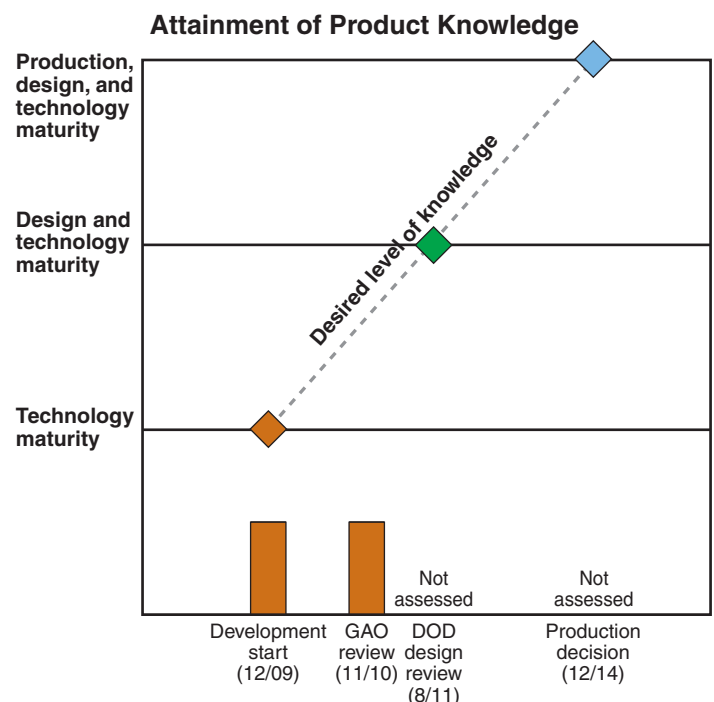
Attainment of Product Knowledge

Production, design, and technology maturity

Design and technology maturity

Technology maturity

Desired level of knowledge

Not assessed

Not assessed

Development start (12/09)

GAO review (11/10)

DOD design review (8/11)

Production decision (12/14)